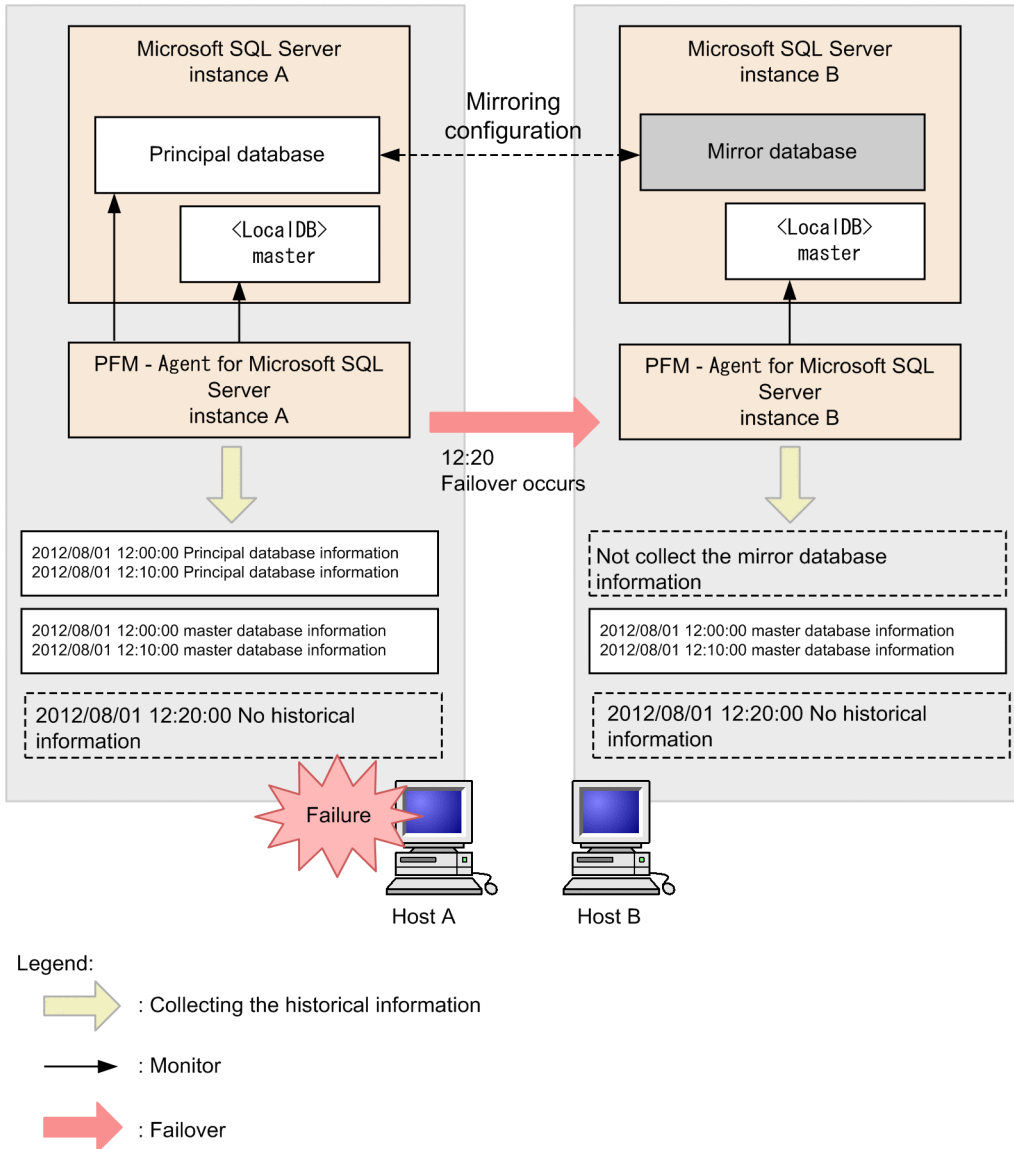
Microsoft SQL Server instance A

Principal database

<LocalDB> master

PFM - Agent for Microsoft SQL Server instance A

Mirroring configuration

Microsoft SQL Server instance B

Mirror database

<LocalDB> master

PFM - Agent for Microsoft SQL Server instance B

12:20
Failover occurs

2012/08/01 12:00:00 Principal database information
2012/08/01 12:10:00 Principal database information

2012/08/01 12:00:00 master database information
2012/08/01 12:10:00 master database information

2012/08/01 12:20:00 No historical information

Not collect the mirror database information

2012/08/01 12:00:00 master database information
2012/08/01 12:10:00 master database information

2012/08/01 12:20:00 No historical information

Failure

Host A

Host B

Legend:

: Collecting the historical information

: Monitor

: Failover